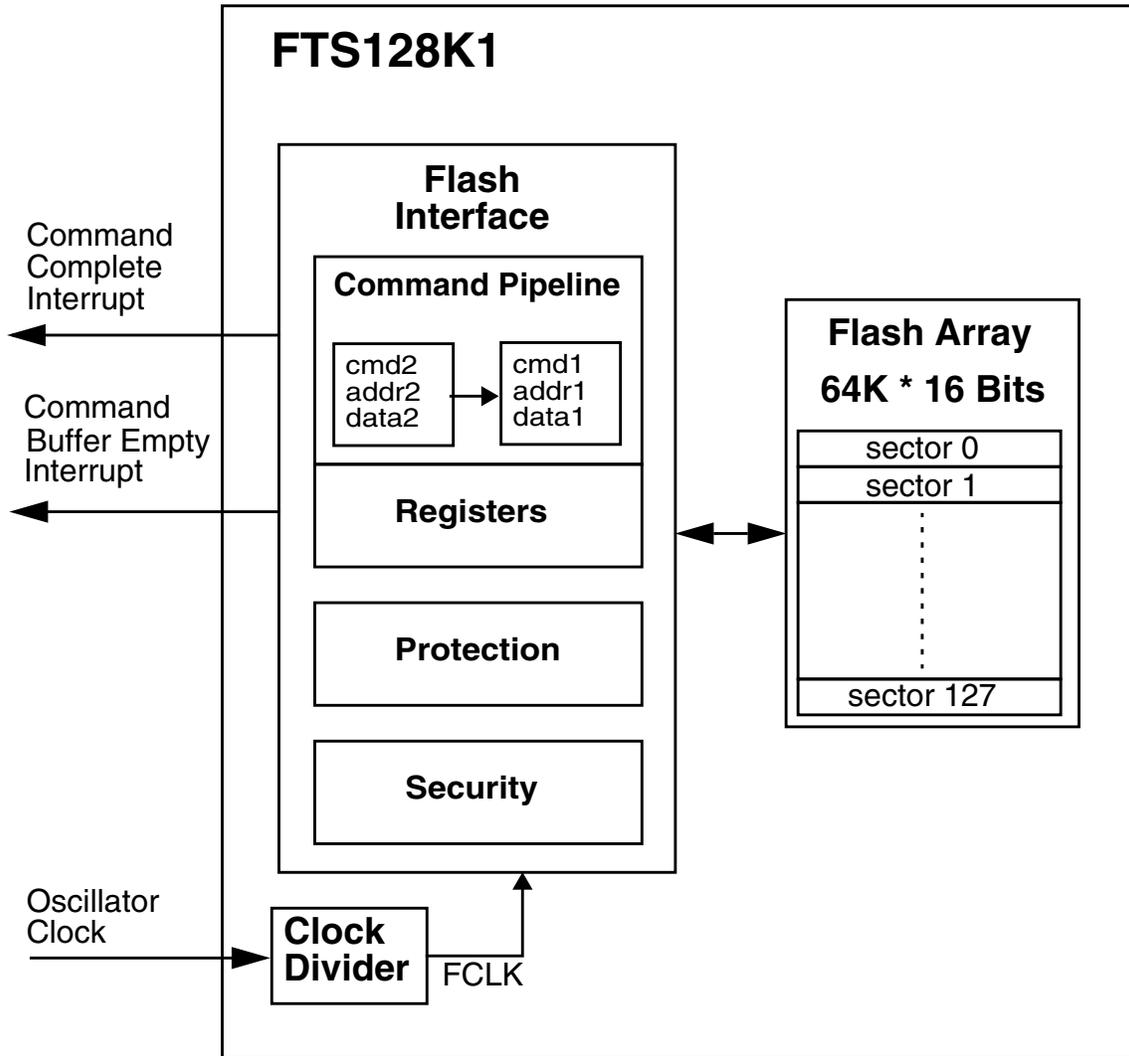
FTS128K1

Command Complete Interrupt

Command Buffer Empty Interrupt

Flash Interface

Command Pipeline

cmd2
addr2
data2

cmd1
addr1
data1

Registers

Protection

Security

Flash Array
64K * 16 Bits

sector 0
sector 1
sector 127

Oscillator Clock

Clock Divider

FCLK